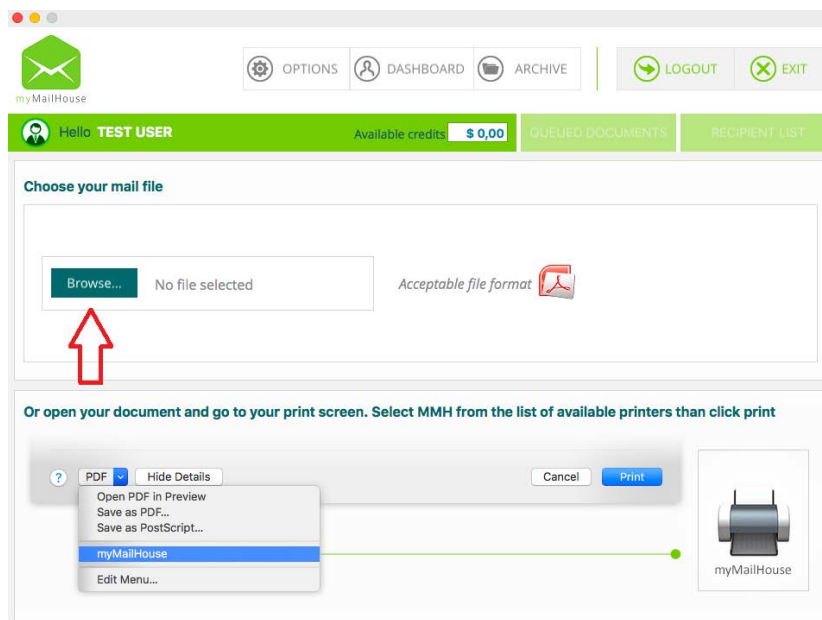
myMailHouse

OPTIONS DASHBOARD ARCHIVE LOGOUT EXIT

Hello TEST USER Available credits $ 0,00 QUEUED DOCUMENTS RECIPIENT LIST

Choose your mail file

Browse... No file selected

Acceptable file format

Or open your document and go to your print screen. Select MMH from the list of available printers than click print

? PDF Hide Details Cancel Print

Open PDF in Preview
Save as PDF...
Save as PostScript...
myMailHouse
Edit Menu...

myMailHouse